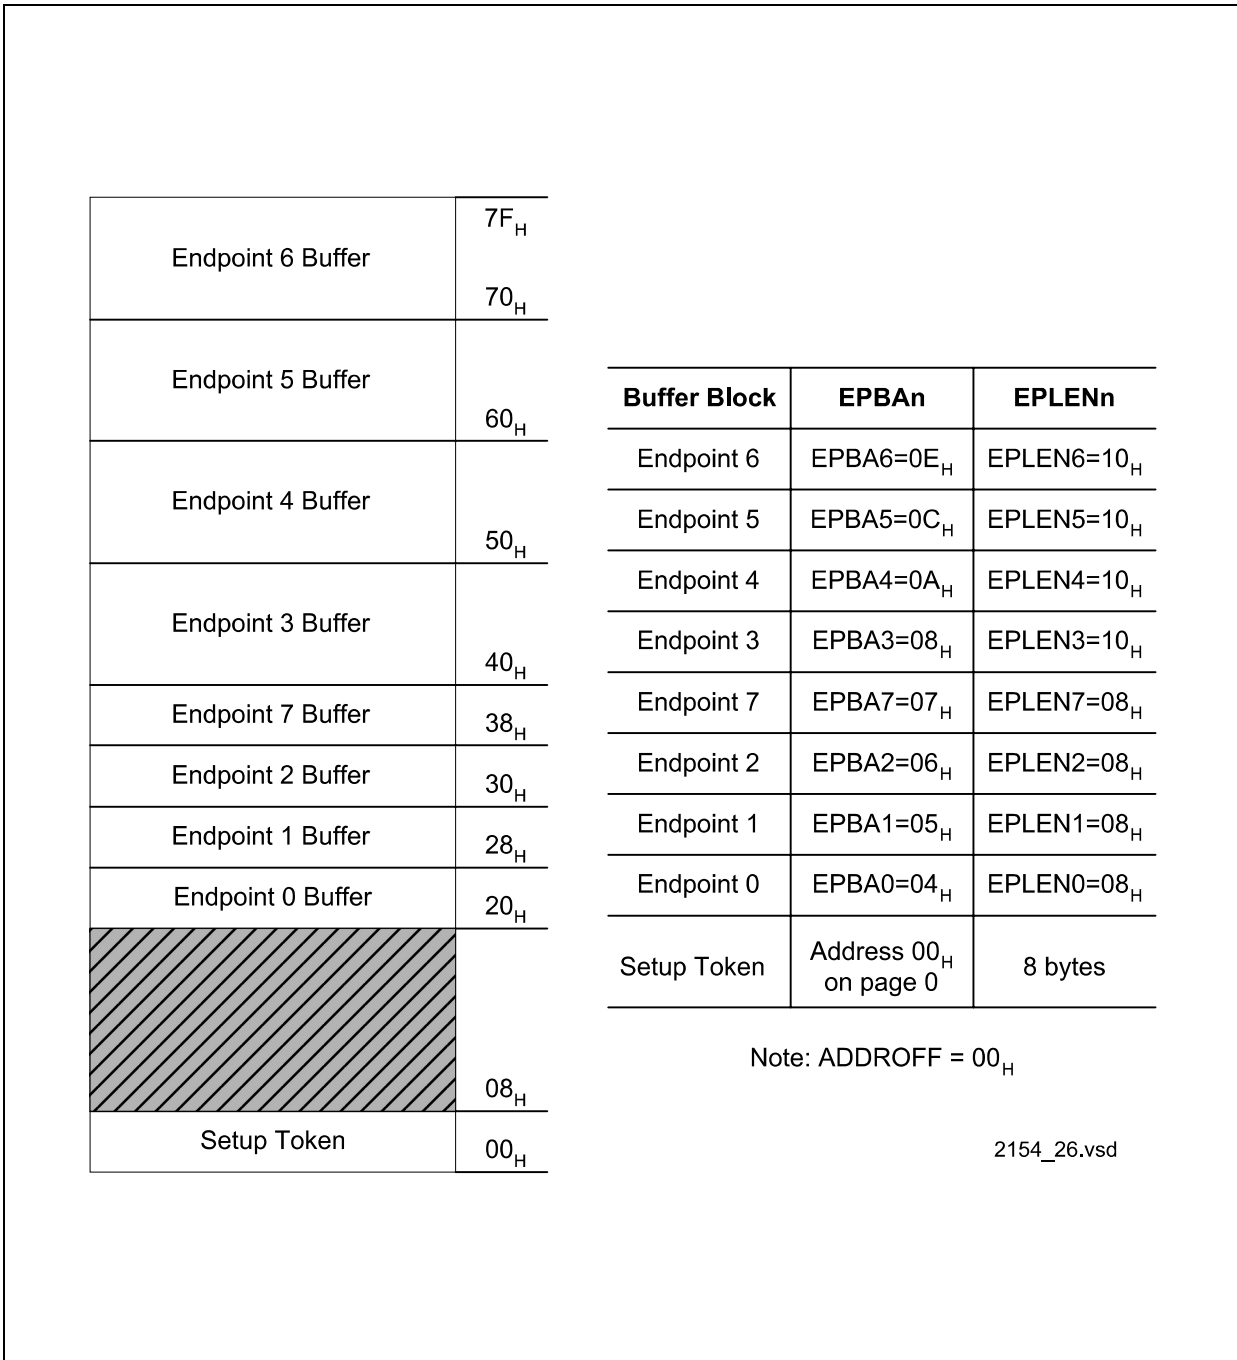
| | |
|---|---|
| Endpoint 6 Buffer | $7F_H$ $70_H$ |
| Endpoint 5 Buffer | $60_H$ |
| Endpoint 4 Buffer | $50_H$ |
| Endpoint 3 Buffer | $40_H$ |
| Endpoint 7 Buffer | $38_H$ |
| Endpoint 2 Buffer | $30_H$ |
| Endpoint 1 Buffer | $28_H$ |
| Endpoint 0 Buffer | $20_H$ |
| | $08_H$ |
| Setup Token | $00_H$ |

| Buffer Block | EPBAn | EPLENn |
|---|---|---|
| Endpoint 6 | EPBA6=$0E_H$ | EPLEN6=$10_H$ |
| Endpoint 5 | EPBA5=$0C_H$ | EPLEN5=$10_H$ |
| Endpoint 4 | EPBA4=$0A_H$ | EPLEN4=$10_H$ |
| Endpoint 3 | EPBA3=$08_H$ | EPLEN3=$10_H$ |
| Endpoint 7 | EPBA7=$07_H$ | EPLEN7=$08_H$ |
| Endpoint 2 | EPBA2=$06_H$ | EPLEN2=$08_H$ |
| Endpoint 1 | EPBA1=$05_H$ | EPLEN1=$08_H$ |
| Endpoint 0 | EPBA0=$04_H$ | EPLEN0=$08_H$ |
| Setup Token | Address $00_H$ on page 0 | 8 bytes |

Note: ADDROFF = $00_H$

2154_26.vsd